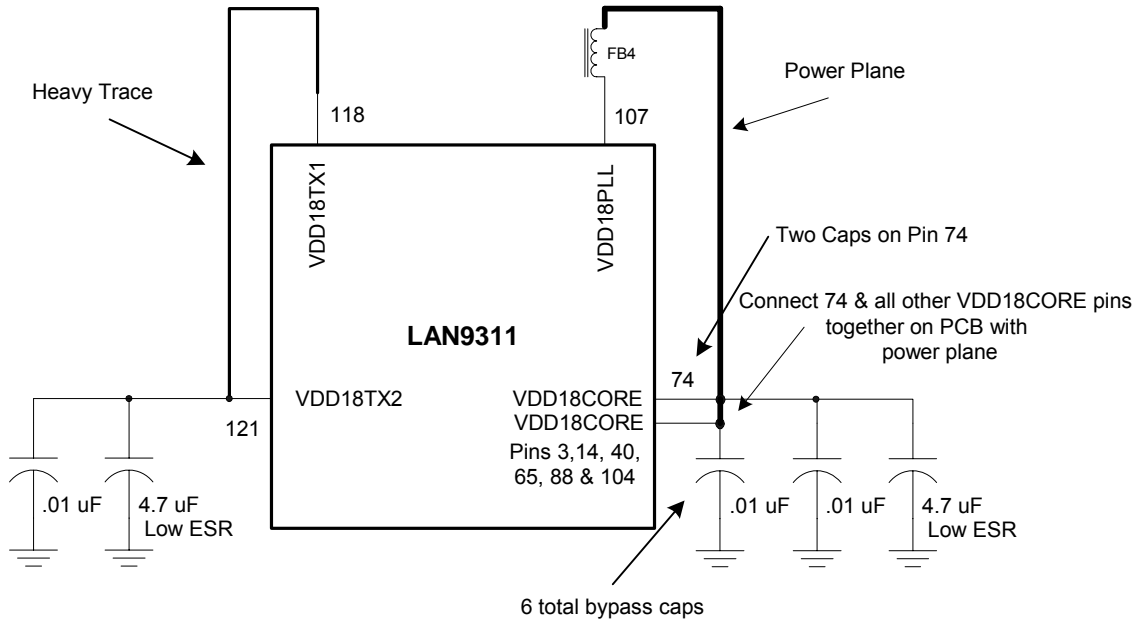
FB4

Heavy Trace

Power Plane

118

107

VDD18TX1

VDD18PLL

Two Caps on Pin 74

Connect 74 & all other VDD18CORE pins together on PCB with power plane

LAN9311

74

VDD18TX2

VDD18CORE

VDD18CORE

121

Pins 3,14, 40, 65, 88 & 104

.01 uF

4.7 uF Low ESR

.01 uF

.01 uF

4.7 uF Low ESR

6 total bypass caps